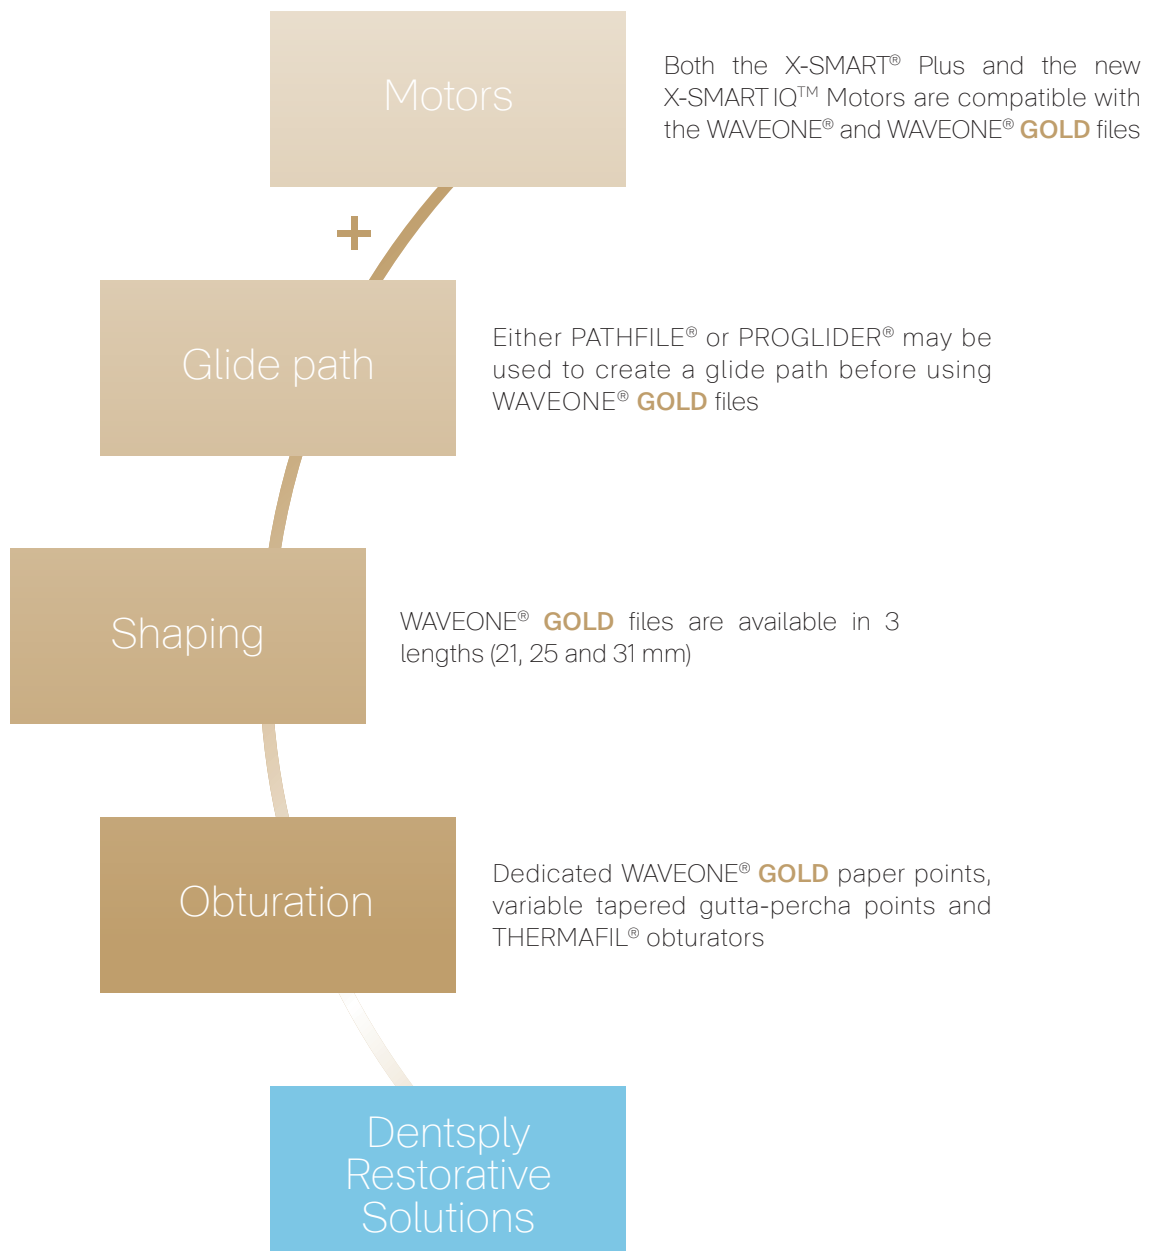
Motors

Both the X-SMART® Plus and the new X-SMART IQ™ Motors are compatible with the WAVEONE® and WAVEONE® GOLD files

+

Glide path

Either PATHFILE® or PROGLIDER® may be used to create a glide path before using WAVEONE® GOLD files

Shaping

WAVEONE® GOLD files are available in 3 lengths (21, 25 and 31 mm)

Obturation

Dedicated WAVEONE® GOLD paper points, variable tapered gutta-percha points and THERMAFIL® obturators

Dentsply Restorative Solutions